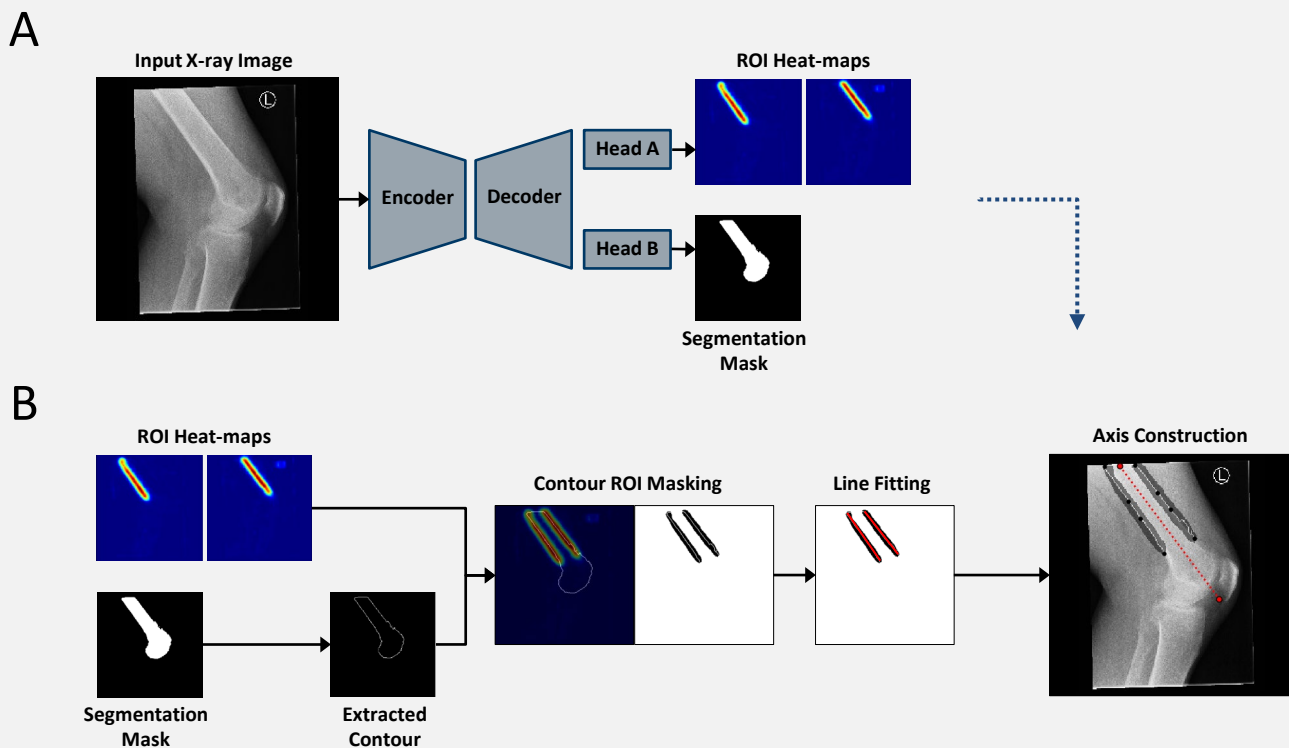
A

Input X-ray Image

L

Encoder

Decoder

Head A

Head B

ROI Heat-maps

Segmentation Mask

B

ROI Heat-maps

Segmentation Mask

Extracted Contour

Contour ROI Masking

Line Fitting

Axis Construction

L